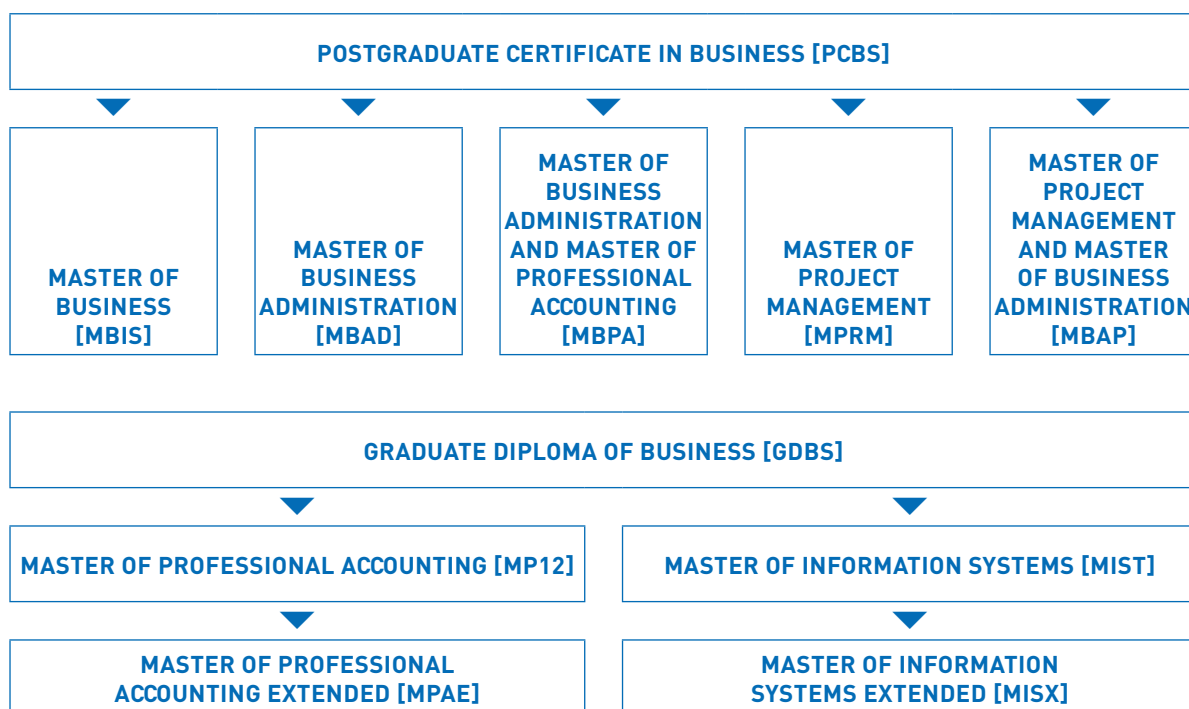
POSTGRADUATE CERTIFICATE IN BUSINESS [PCBS]

MASTER OF BUSINESS [MBIS]

MASTER OF BUSINESS ADMINISTRATION [MBAD]

MASTER OF BUSINESS ADMINISTRATION AND MASTER OF PROFESSIONAL ACCOUNTING [MBPA]

MASTER OF PROJECT MANAGEMENT [MPRM]

MASTER OF PROJECT MANAGEMENT AND MASTER OF BUSINESS ADMINISTRATION [MBAP]

GRADUATE DIPLOMA OF BUSINESS [GDBS]

MASTER OF PROFESSIONAL ACCOUNTING [MP12]

MASTER OF INFORMATION SYSTEMS [MIST]

MASTER OF PROFESSIONAL ACCOUNTING EXTENDED [MPAE]

MASTER OF INFORMATION SYSTEMS EXTENDED [MISX]